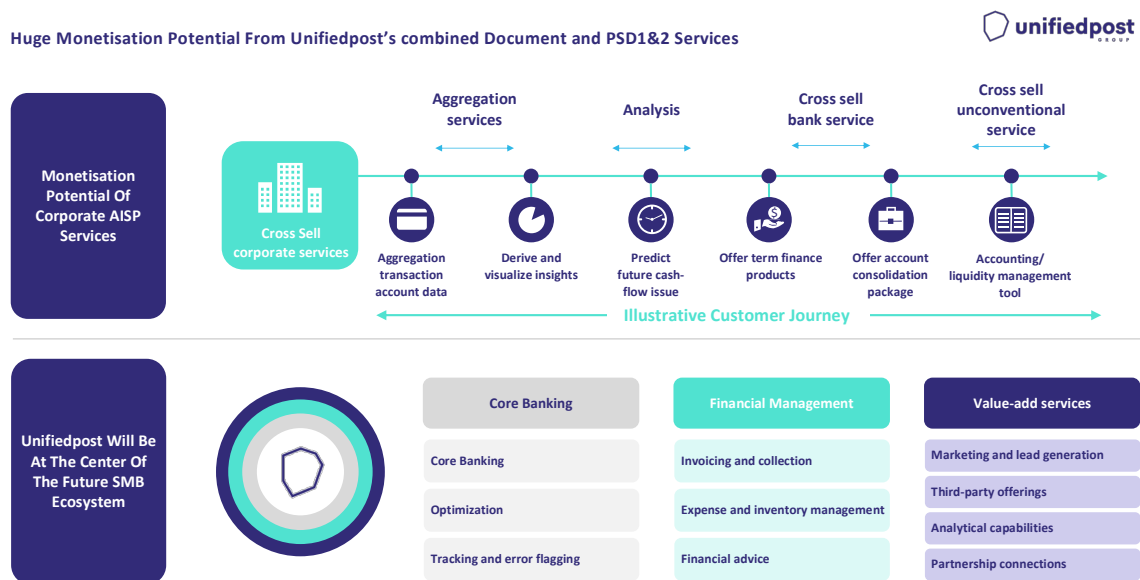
Huge Monetisation Potential From Unifiedpost's combined Document and PSD1&2 Services

unifiedpost GROUP

Monetisation Potential Of Corporate AISP Services

Aggregation services

Analysis

Cross sell bank service

Cross sell unconventional service

Cross Sell corporate services

Aggregation transaction account data

Derive and visualize insights

Predict future cash-flow issue

Offer term finance products

Offer account consolidation package

Accounting/ liquidity management tool

Illustrative Customer Journey

Unifiedpost Will Be At The Center Of The Future SMB Ecosystem

Core Banking

Core Banking

Optimization

Tracking and error flagging

Financial Management

Invoicing and collection

Expense and inventory management

Financial advice

Value-add services

Marketing and lead generation

Third-party offerings

Analytical capabilities

Partnership connections